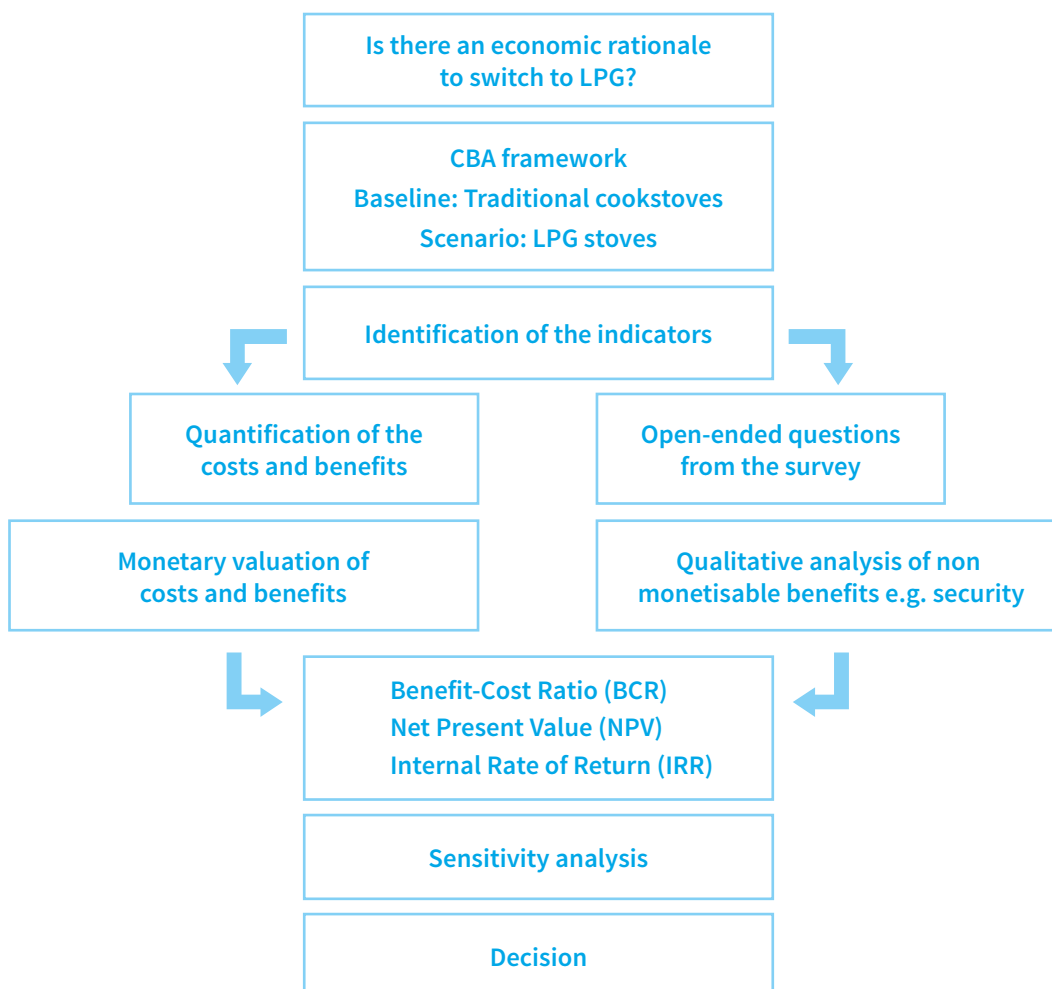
Is there an economic rationale to switch to LPG?

CBA framework
Baseline: Traditional cookstoves
Scenario: LPG stoves

Identification of the indicators

Quantification of the costs and benefits

Monetary valuation of costs and benefits

Open-ended questions from the survey

Qualitative analysis of non monetisable benefits e.g. security

Benefit-Cost Ratio (BCR)
Net Present Value (NPV)
Internal Rate of Return (IRR)

Sensitivity analysis

Decision